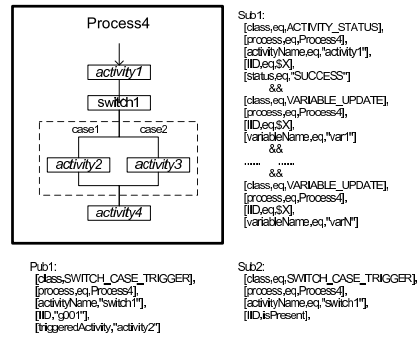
Process4

activity1

switch1

case1

case2

activity2

activity3

activity4

Sub1:
[class,eq,ACTIVITY_STATUS],
[process,eq,Process4],
[activityName,eq,"activity1"],
[IID,eq,$X],
[status,eq,"SUCCESS"]
&&
[class,eq,VARIABLE_UPDATE],
[process,eq,Process4],
[IID,eq,$X],
[variableName,eq,"var1"]
&&
...... ......
&&
[class,eq,VARIABLE_UPDATE],
[process,eq,Process4],
[IID,eq,$X],
[variableName,eq,"varN"]

Pub1:
[class,SWITCH_CASE_TRIGGER],
[process,eq,Process4],
[activityName,"switch1"],
[IID,"g001"],
[triggeredActivity,"activity2"]

Sub2:
[class,eq,SWITCH_CASE_TRIGGER],
[process,eq,Process4],
[activityName,eq,"switch1"],
[IID,isPresent],